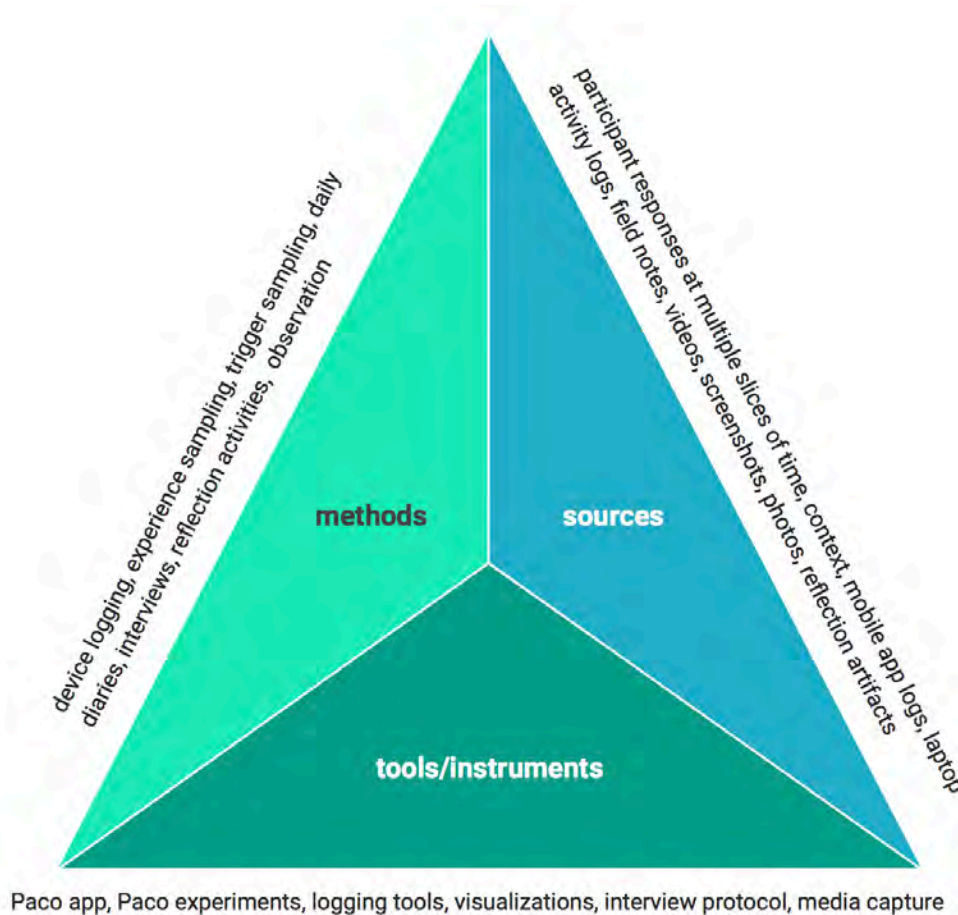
device logging, experience sampling, trigger sampling, daily diaries, interviews, reflection activities, observation

participant responses at multiple slices of time, context, mobile app logs, laptop activity logs, field notes, videos, screenshots, photos, reflection artifacts

methods

sources

tools/instruments

Paco app, Paco experiments, logging tools, visualizations, interview protocol, media capture